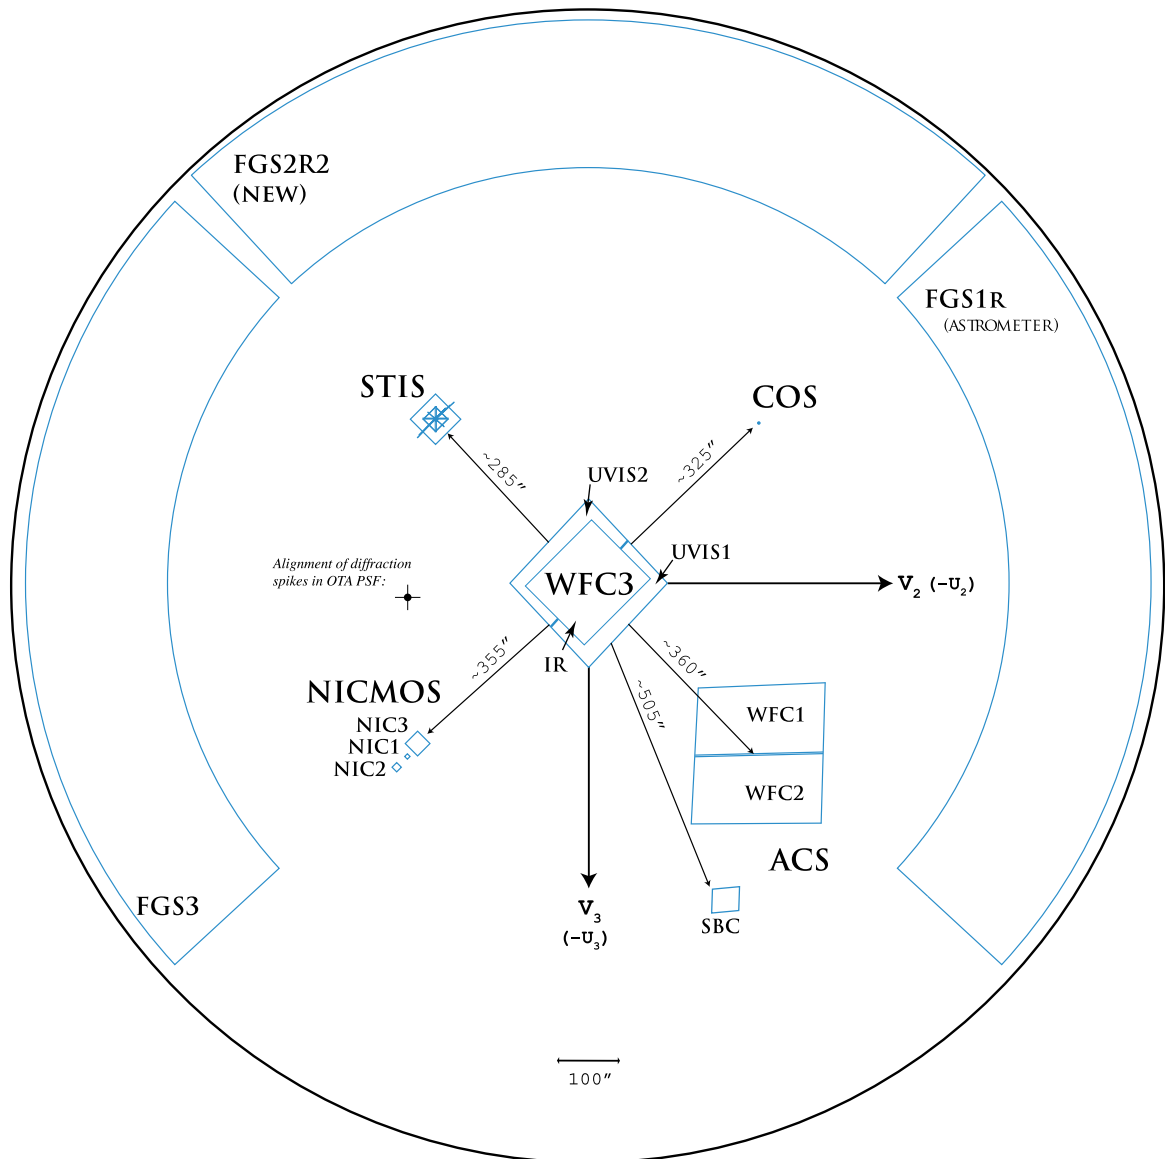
FGS2R2
(NEW)

FGS1R
(ASTROMETER)

STIS

COS

~285″

~325″

UVIS2

Alignment of diffraction spikes in OTA PSF:

UVIS1

WFC3

$V_2$ $(-U_2)$

IR

~355″

~360″

NICMOS

~505″

NIC3
NIC1
NIC2

WFC1

WFC2

ACS

FGS3

$V_3$
$(-U_3)$

SBC

100″